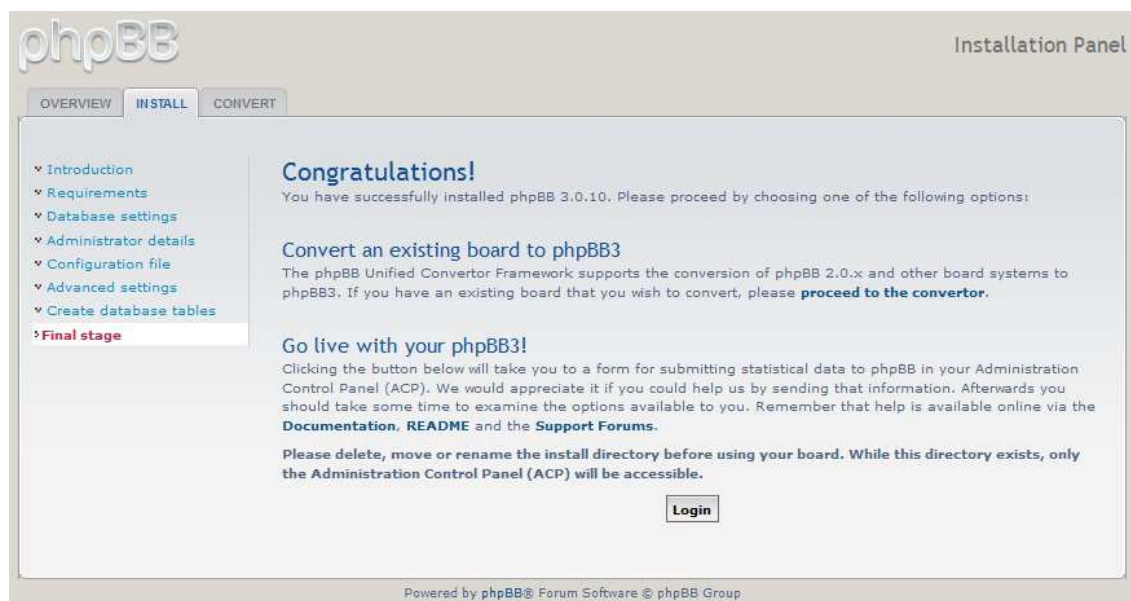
phpBB

Installation Panel

OVERVIEW INSTALL CONVERT

Introduction
Requirements
Database settings
Administrator details
Configuration file
Advanced settings
Create database tables
Final stage

Congratulations!
You have successfully installed phpBB 3.0.10. Please proceed by choosing one of the following options:

Convert an existing board to phpBB3
The phpBB Unified Convertor Framework supports the conversion of phpBB 2.0.x and other board systems to phpBB3. If you have an existing board that you wish to convert, please **proceed to the convertor**.

Go live with your phpBB3!
Clicking the button below will take you to a form for submitting statistical data to phpBB in your Administration Control Panel (ACP). We would appreciate it if you could help us by sending that information. Afterwards you should take some time to examine the options available to you. Remember that help is available online via the **Documentation**, **README** and the **Support Forums**.

**Please delete, move or rename the install directory before using your board. While this directory exists, only the Administration Control Panel (ACP) will be accessible.**

Login

Powered by phpBB® Forum Software © phpBB Group